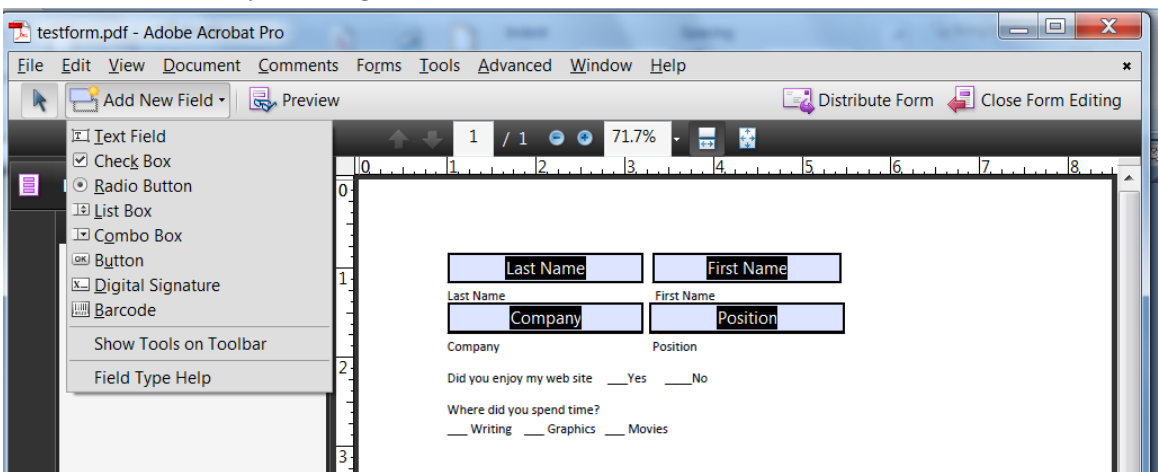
testform.pdf - Adobe Acrobat Pro

File Edit View Document Comments Forms Tools Advanced Window Help

Add New Field Preview Distribute Form Close Form Editing

Text Field
Check Box
Radio Button
List Box
Combo Box
Button
Digital Signature
Barcode
Show Tools on Toolbar
Field Type Help

1 / 1 71.7%

0 1 2 3 4 5 6 7 8

0
1
2
3

Last Name First Name
Last Name First Name
Company Position
Company Position

Did you enjoy my web site ___Yes ____No

Where did you spend time?
___ Writing ___ Graphics ___ Movies